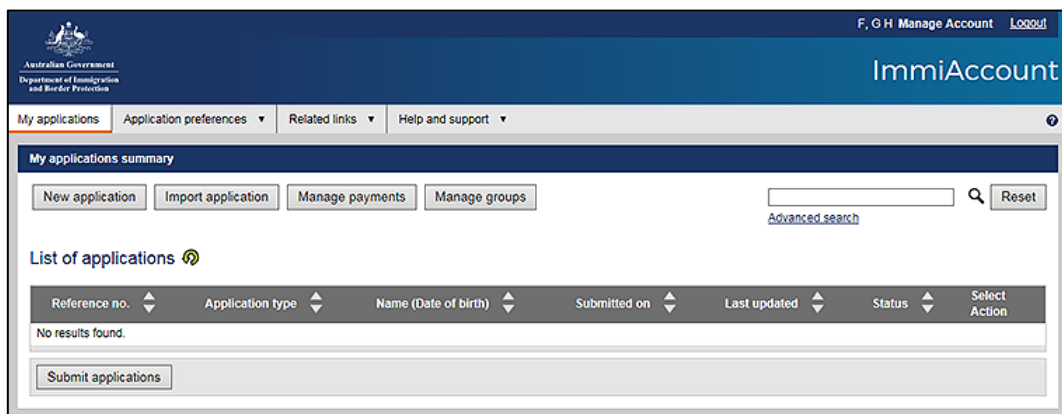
F, G H Manage Account Logout

Australian Government
Department of Immigration and Border Protection

ImmiAccount

My applications | Application preferences ▼ | Related links ▼ | Help and support ▼

My applications summary

New application | Import application | Manage payments | Manage groups

Reset

Advanced search

List of applications

| Reference no. | Application type | Name (Date of birth) | Submitted on | Last updated | Status | Select Action |
|---|---|---|---|---|---|---|
| No results found. | | | | | | |

Submit applications